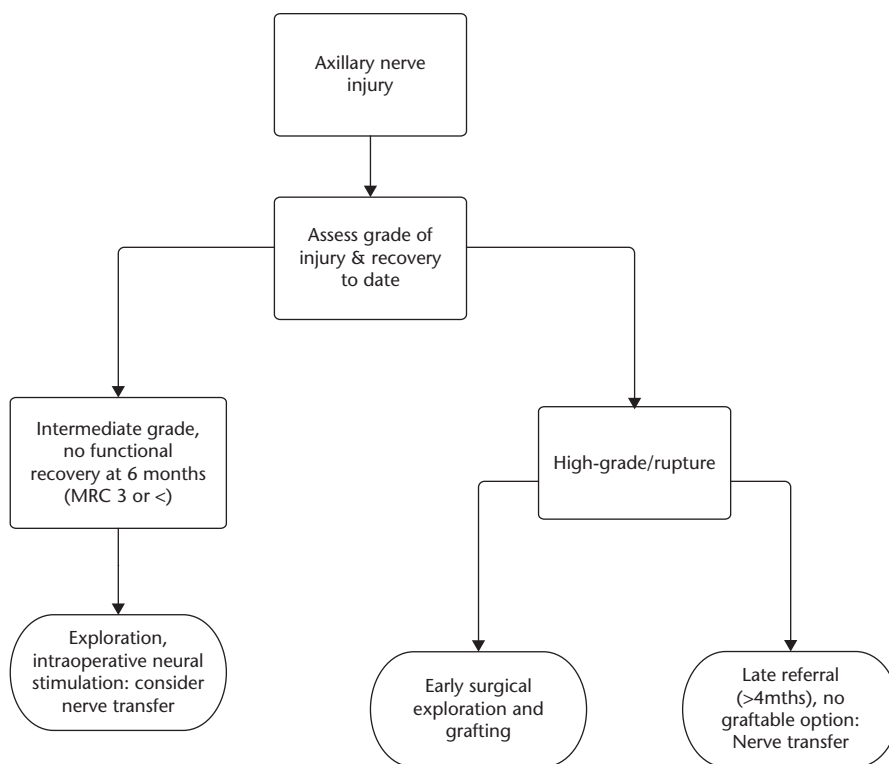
Axillary nerve injury

Assess grade of injury & recovery to date

Intermediate grade, no functional recovery at 6 months (MRC 3 or <)

High-grade/rupture

Exploration, intraoperative neural stimulation: consider nerve transfer

Early surgical exploration and grafting

Late referral (>4mths), no graftable option: Nerve transfer